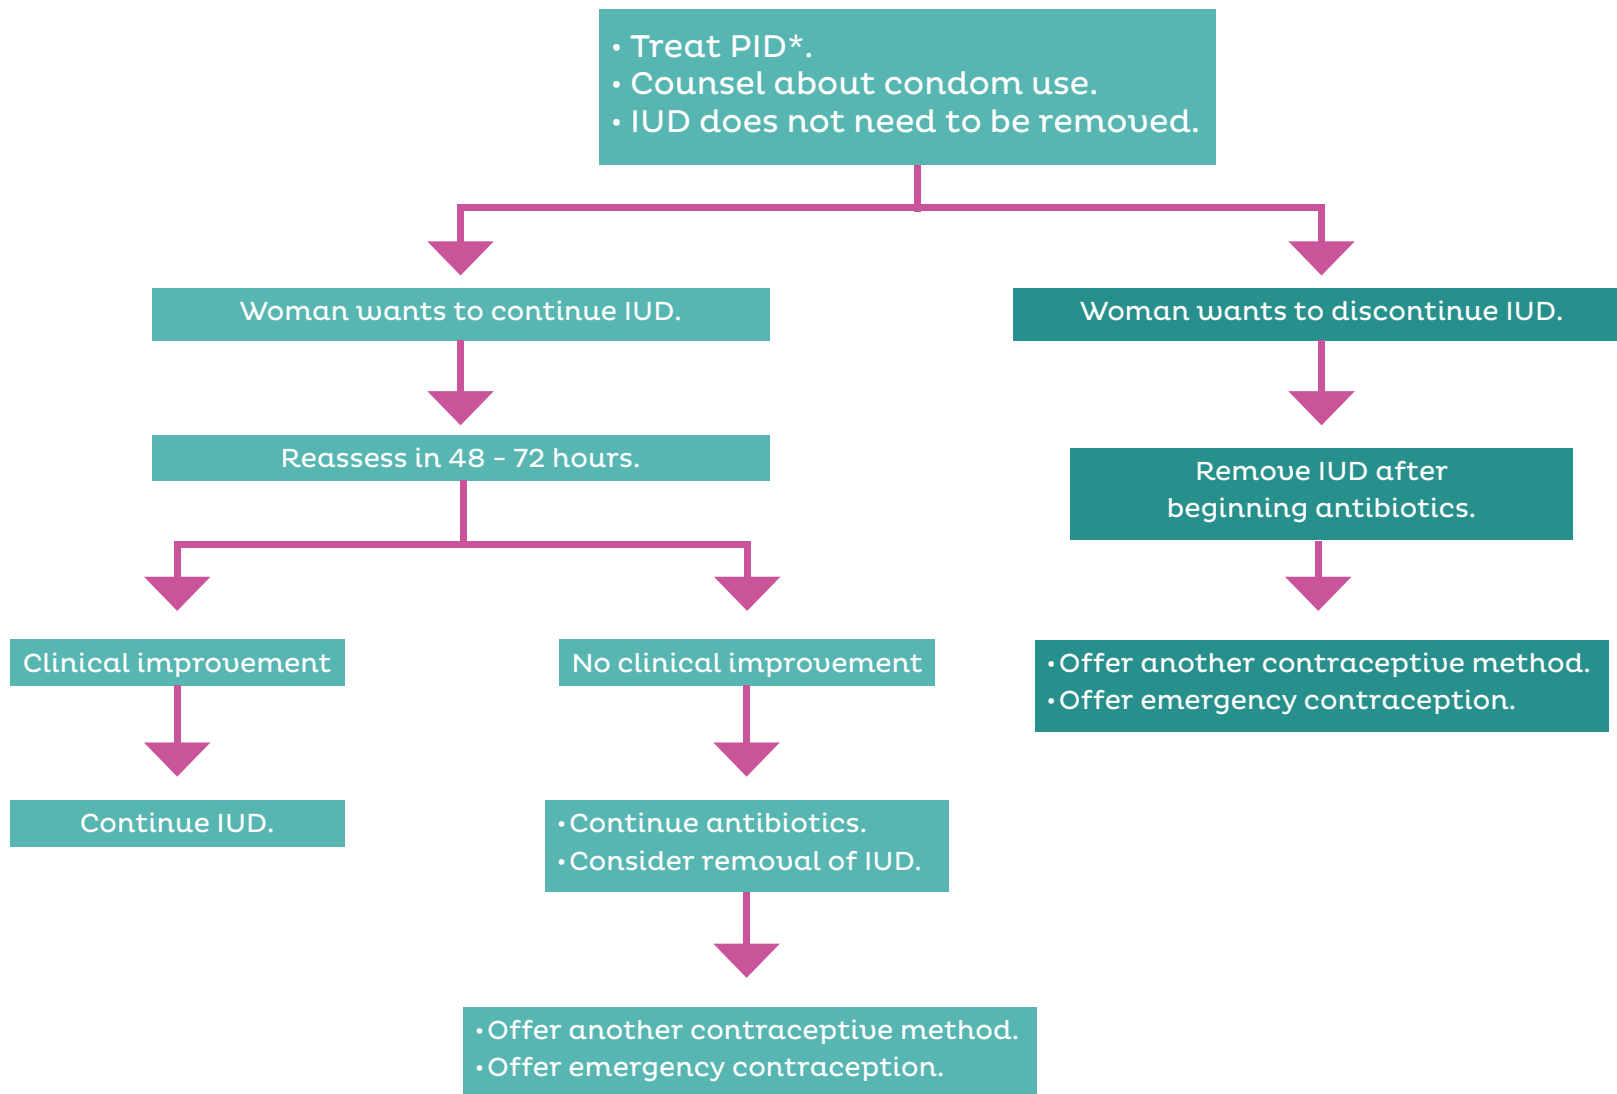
• Treat PID*.
• Counsel about condom use.
• IUD does not need to be removed.

Woman wants to continue IUD.

Reassess in 48 - 72 hours.

Clinical improvement

Continue IUD.

No clinical improvement

• Continue antibiotics.
• Consider removal of IUD.

• Offer another contraceptive method.
• Offer emergency contraception.

Woman wants to discontinue IUD.

Remove IUD after beginning antibiotics.

• Offer another contraceptive method.
• Offer emergency contraception.